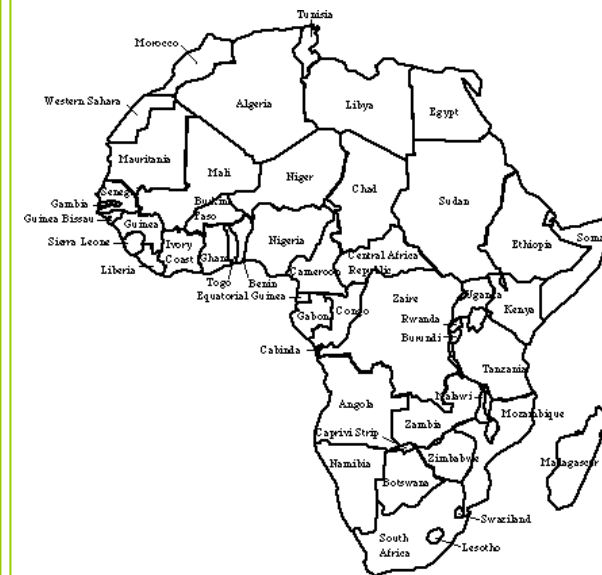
Tunisia
Morocco
Western Sahara
Algeria
Libya
Egypt
Mauritania
Mali
Niger
Chad
Sudan
Seneg
Gambia
Guinea Bissau
Burkina Faso
Guinea
Sierra Leone
Ivory Coast
Ghana
Nigeria
Central Africa Republic
Ethiopia
Soma
Liberia
Togo
Benin
Cameroon
Equatorial Guinea
Zaire
Uganda
Kenya
Gabon
Congo
Rwanda
Burundi
Cabinda
Tanzania
Malawi
Angola
Zambia
Mozambique
Caprivi Strip
Namibia
Zimbabwe
Madagascar
Botswana
Swaziland
South Africa
Lesotho